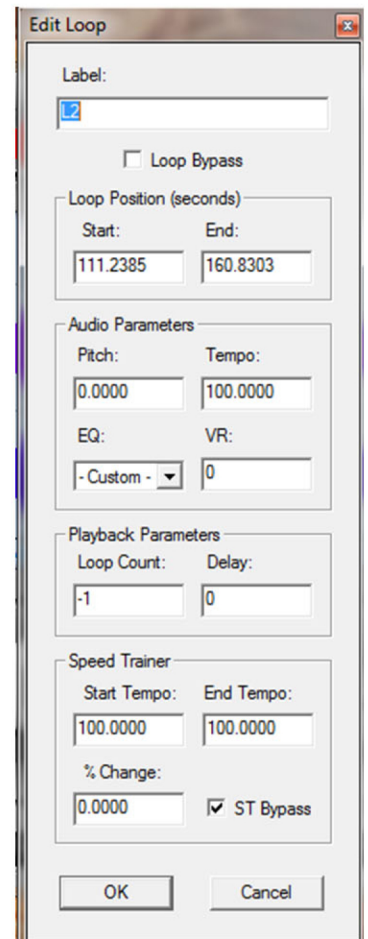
Edit Loop

Label:

L2

Loop Bypass

Loop Position (seconds)

Start:
111.2385

End:
160.8303

Audio Parameters

Pitch:
0.0000

Tempo:
100.0000

EQ:
- Custom -

VR:
0

Playback Parameters

Loop Count:
-1

Delay:
0

Speed Trainer

Start Tempo:
100.0000

End Tempo:
100.0000

% Change:
0.0000

ST Bypass

OK

Cancel